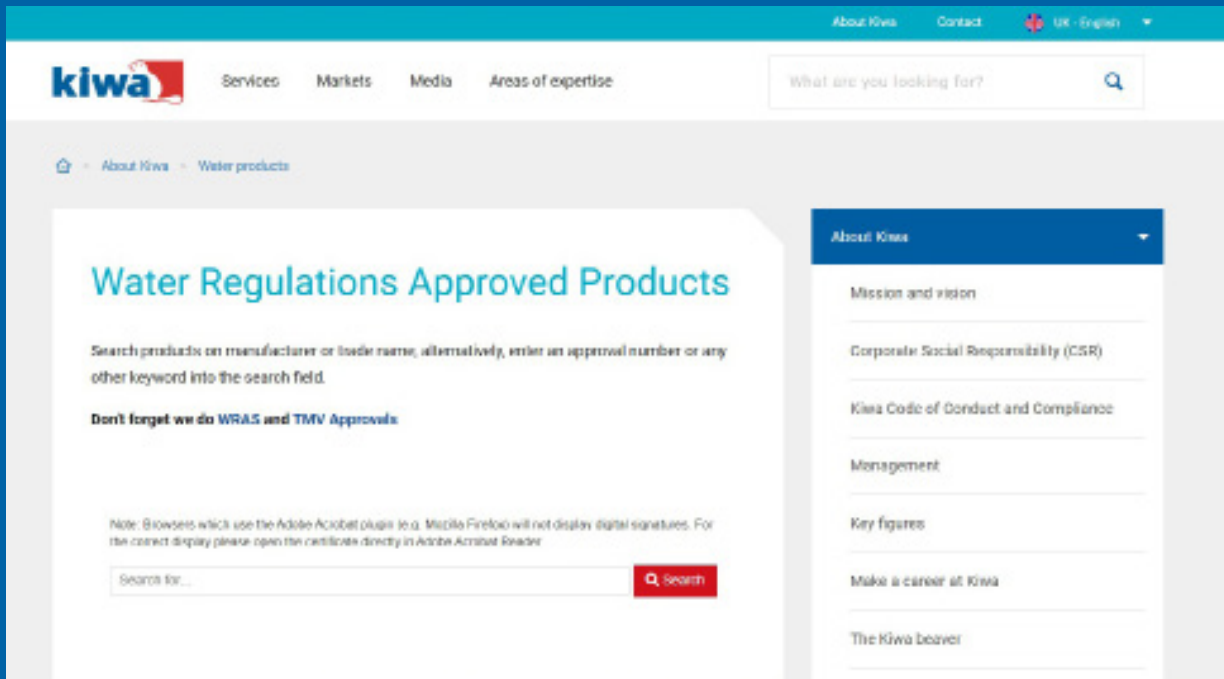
About Kiwa Contact UK - English

kiwa

Services Markets Media Areas of expertise

What are you looking for?

About Kiwa > Water products

Water Regulations Approved Products

Search products on manufacturer or trade name, alternatively, enter an approval number or any other keyword into the search field.

Don't forget we do WRAS and TMV Approvals

Note: Browsers which use the Adobe Acrobat plugin (e.g. Mozilla Firefox) will not display digital signatures. For the correct display please open the certificate directly in Adobe Acrobat Reader

Search for...

Search

About Kiwa

Mission and vision

Corporate Social Responsibility (CSR)

Kiwa Code of Conduct and Compliance

Management

Key figures

Make a career at Kiwa

The Kiwa beaver